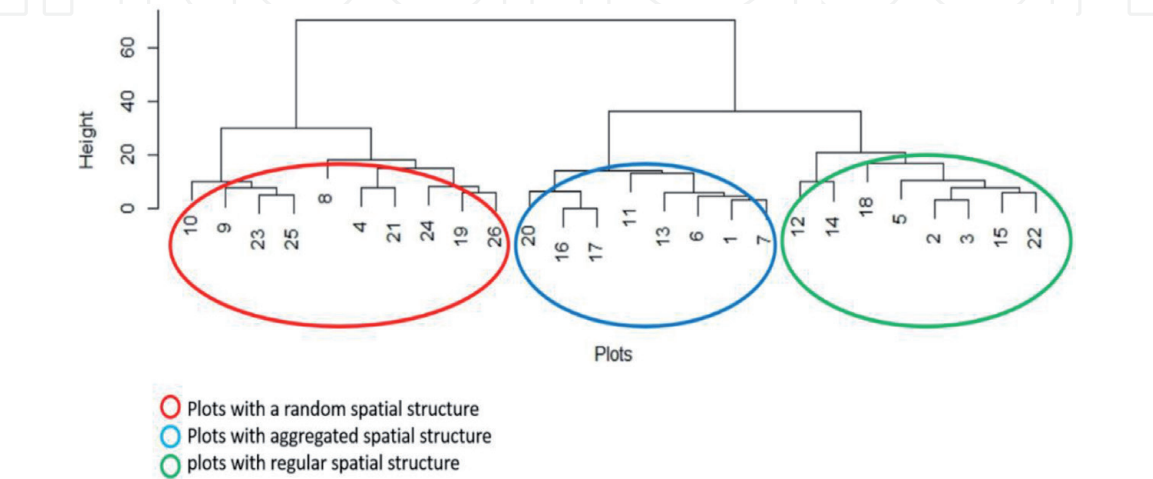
Height

0
20
40
60

10
9
23
25
8
4
21
24
19
26
20
16
17
11
13
6
1
7
12
14
18
5
2
3
15
22

Plots

Plots with a random spatial structure
Plots with aggregated spatial structure
plots with regular spatial structure